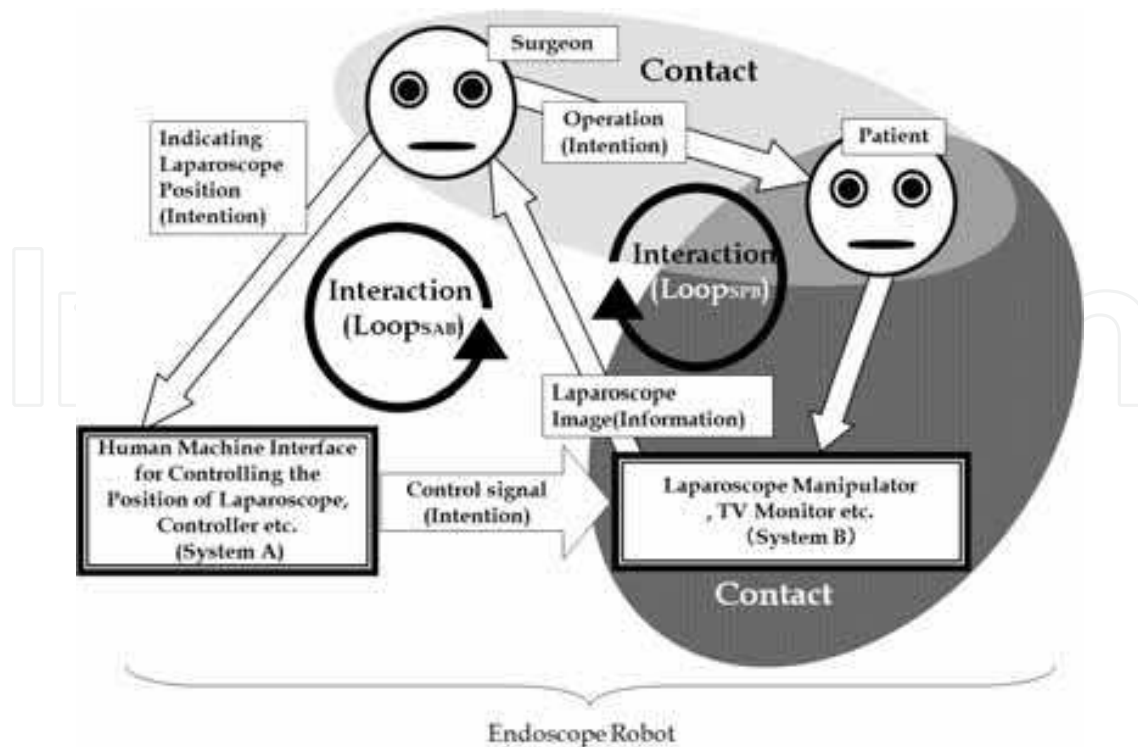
Surgeon

Contact

Indicating Laparoscope Position (Intention)

Operation (Intention)

Patient

Interaction (Loop$_{SAB}$)

Interaction (Loop$_{SPB}$)

Laparoscope Image(Information)

Human Machine Interface for Controlling the Position of Laparoscope, Controller etc. (System A)

Control signal (Intention)

Laparoscope Manipulator , TV Monitor etc. (System B)

Contact

Endoscope Robot